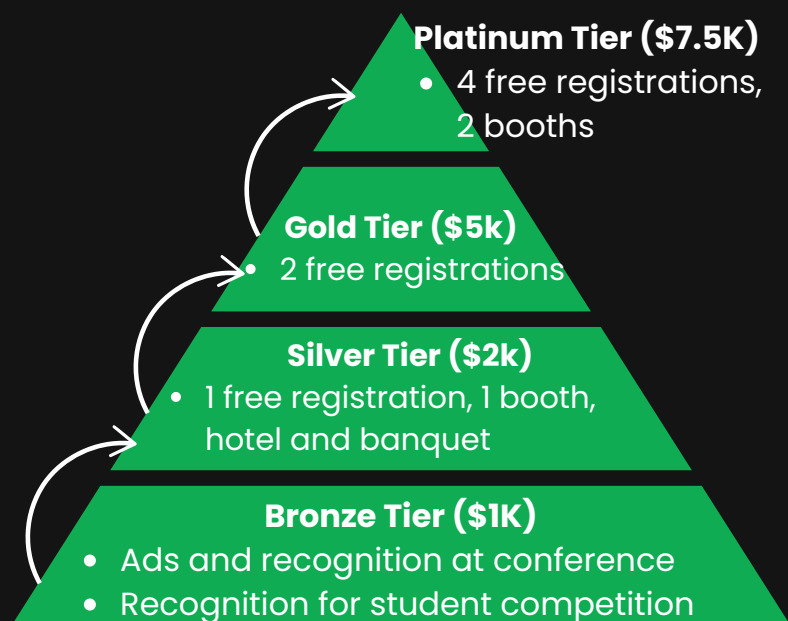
Platinum Tier ($7.5K)
- 4 free registrations, 2 booths

Gold Tier ($5k)
- 2 free registrations

Silver Tier ($2k)
- 1 free registration, 1 booth, hotel and banquet

Bronze Tier ($1K)
- Ads and recognition at conference
- Recognition for student competition